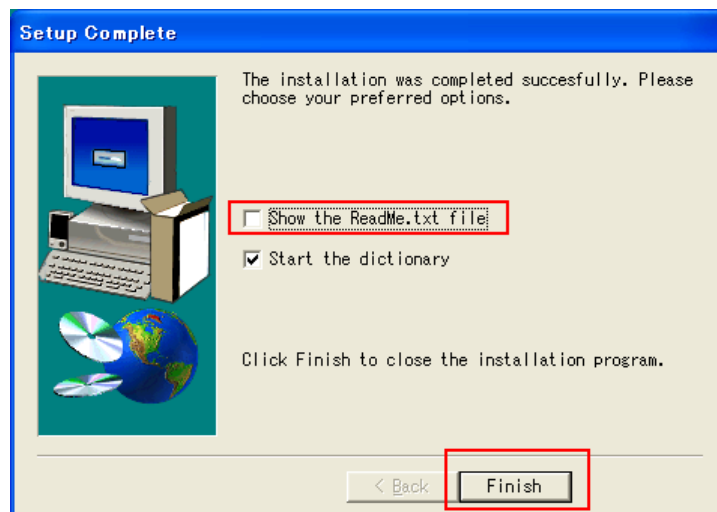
Setup Complete

The installation was completed succesfully. Please choose your preferred options.

Show the ReadMe.txt file

Start the dictionary

Click Finish to close the installation program.

< Back

Finish